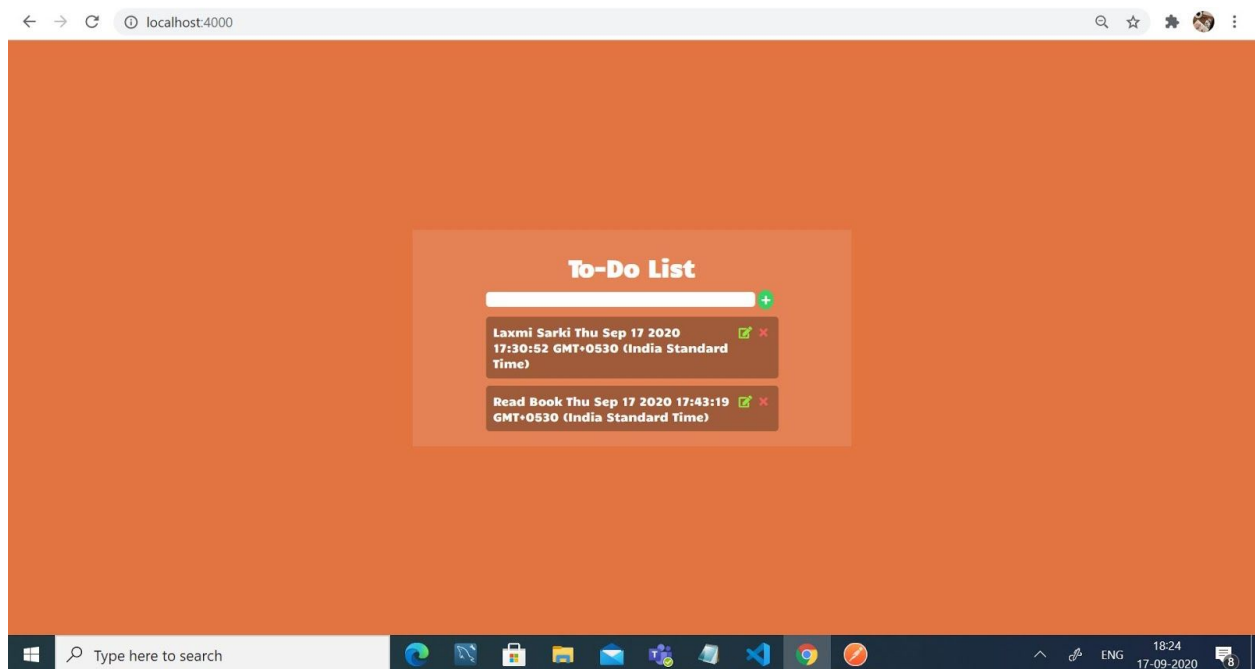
localhost:4000

To-Do List

+

Laxmi Sarki Thu Sep 17 2020 17:30:52 GMT+0530 (India Standard Time)

Read Book Thu Sep 17 2020 17:43:19 GMT+0530 (India Standard Time)

Type here to search

ENG 18:24 17-09-2020

8